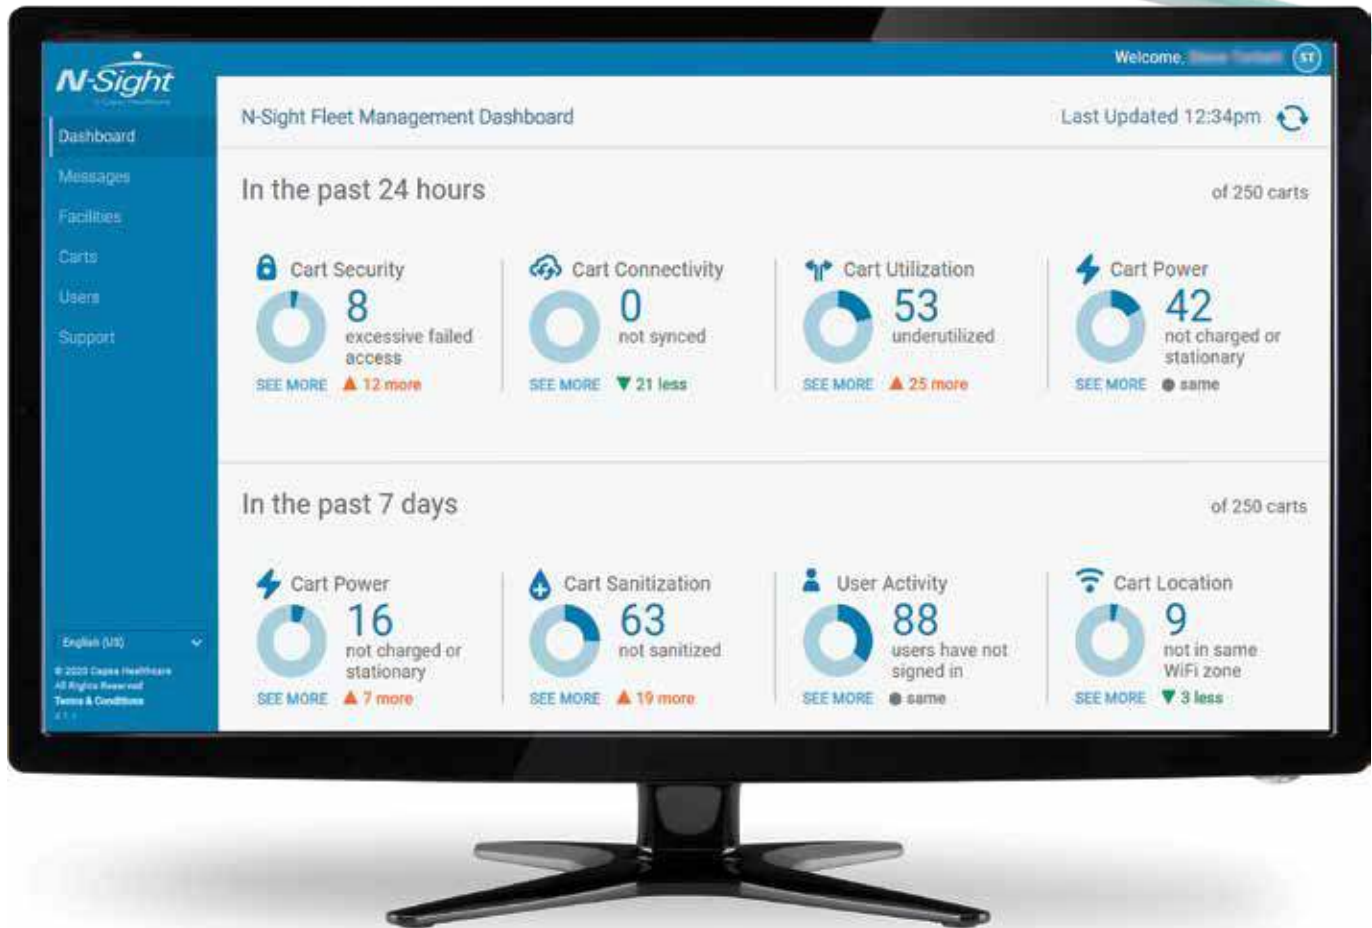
N-Sight
by Capsa Healthcare

Welcome, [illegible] ST

Dashboard
Messages
Facilities
Carts
Users
Support

English (US)

© 2020 Capsa Healthcare
All Rights Reserved
Terms & Conditions

N-Sight Fleet Management Dashboard

Last Updated 12:34pm

In the past 24 hours

of 250 carts

Cart Security
8
excessive failed access
SEE MORE ▲ 12 more

Cart Connectivity
0
not synced
SEE MORE ▼ 21 less

Cart Utilization
53
underutilized
SEE MORE ▲ 25 more

Cart Power
42
not charged or stationary
SEE MORE ● same

In the past 7 days

of 250 carts

Cart Power
16
not charged or stationary
SEE MORE ▲ 7 more

Cart Sanitization
63
not sanitized
SEE MORE ▲ 19 more

User Activity
88
users have not signed in
SEE MORE ● same

Cart Location
9
not in same WiFi zone
SEE MORE ▼ 3 less